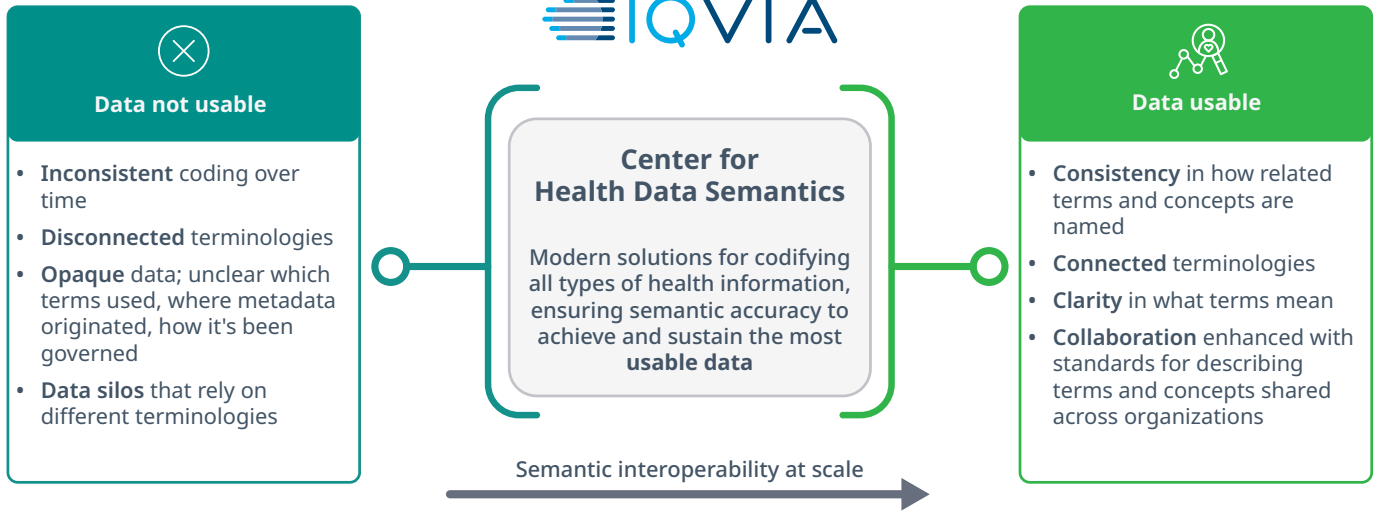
IQVIA

Data not usable

- **Inconsistent** coding over time
- **Disconnected** terminologies
- **Opaque** data; unclear which terms used, where metadata originated, how it's been governed
- **Data silos** that rely on different terminologies

Center for Health Data Semantics

Modern solutions for codifying all types of health information, ensuring semantic accuracy to achieve and sustain the most **usable data**

Data usable

- **Consistency** in how related terms and concepts are named
- **Connected** terminologies
- **Clarity** in what terms mean
- **Collaboration** enhanced with standards for describing terms and concepts shared across organizations

Semantic interoperability at scale